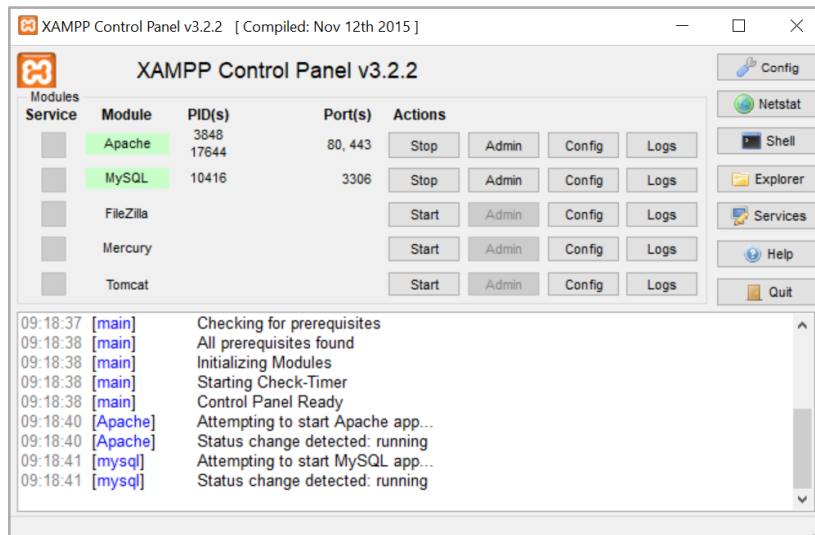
XAMPP Control Panel v3.2.2 [ Compiled: Nov 12th 2015 ]

XAMPP Control Panel v3.2.2

Config
Netstat
Shell
Explorer
Services
Help
Quit

Modules

| Service | Module | PID(s) | Port(s) | Actions | | | |
|---|---|---|---|---|---|---|---|
| | Apache | 3848 17644 | 80, 443 | Stop | Admin | Config | Logs |
| | MySQL | 10416 | 3306 | Stop | Admin | Config | Logs |
| | FileZilla | | | Start | Admin | Config | Logs |
| | Mercury | | | Start | Admin | Config | Logs |
| | Tomcat | | | Start | Admin | Config | Logs |

09:18:37 [main] Checking for prerequisites
09:18:38 [main] All prerequisites found
09:18:38 [main] Initializing Modules
09:18:38 [main] Starting Check-Timer
09:18:38 [main] Control Panel Ready
09:18:40 [Apache] Attempting to start Apache app...
09:18:40 [Apache] Status change detected: running
09:18:41 [mysql] Attempting to start MySQL app...
09:18:41 [mysql] Status change detected: running